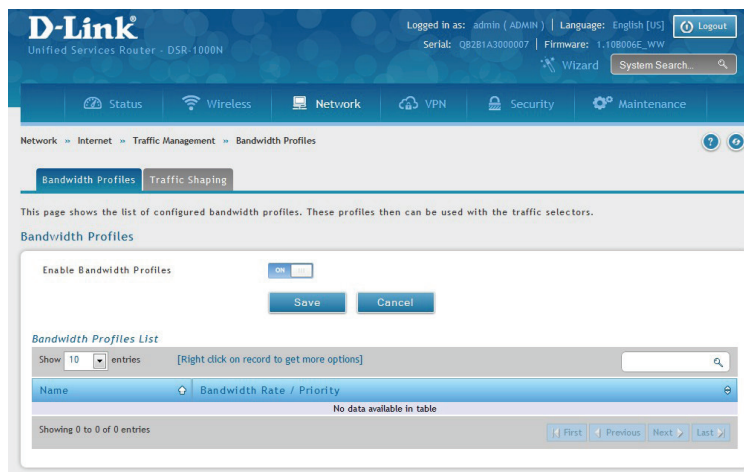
D-Link
Unified Services Router - DSR-1000N

Logged in as: admin ( ADMIN ) | Language: English [US] | Logout
Serial: QB2B1A3000007 | Firmware: 1.10B006E_WW
Wizard | System Search...

Status | Wireless | Network | VPN | Security | Maintenance

Network » Internet » Traffic Management » Bandwidth Profiles

Bandwidth Profiles | Traffic Shaping

This page shows the list of configured bandwidth profiles. These profiles then can be used with the traffic selectors.

Bandwidth Profiles

Enable Bandwidth Profiles ON

Save | Cancel

Bandwidth Profiles List

Show 10 entries [Right click on record to get more options]

| Name | Bandwidth Rate / Priority |
|---|---|
| No data available in table | |

Showing 0 to 0 of 0 entries

First | Previous | Next | Last